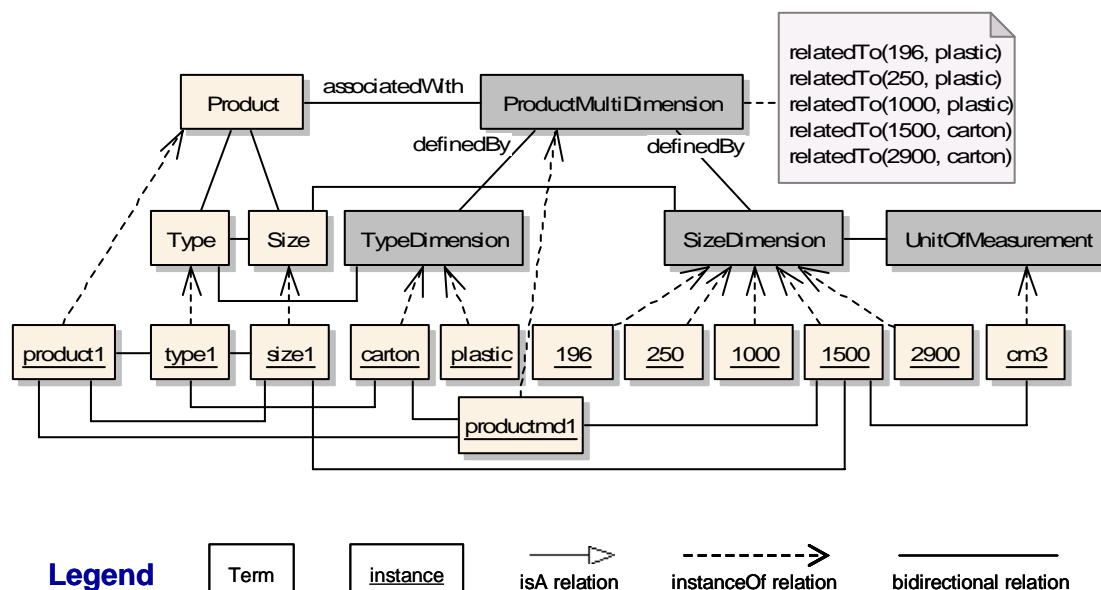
relatedTo(196, plastic)
relatedTo(250, plastic)
relatedTo(1000, plastic)
relatedTo(1500, carton)
relatedTo(2900, carton)

Product
associatedWith
ProductMultiDimension
definedBy
definedBy

Type
Size
TypeDimension
SizeDimension
UnitOfMeasurement

product1
type1
size1
carton
plastic
196
250
1000
1500
2900
cm3

productmd1

Legend
Term
instance
isA relation
instanceOf relation
bidirectional relation